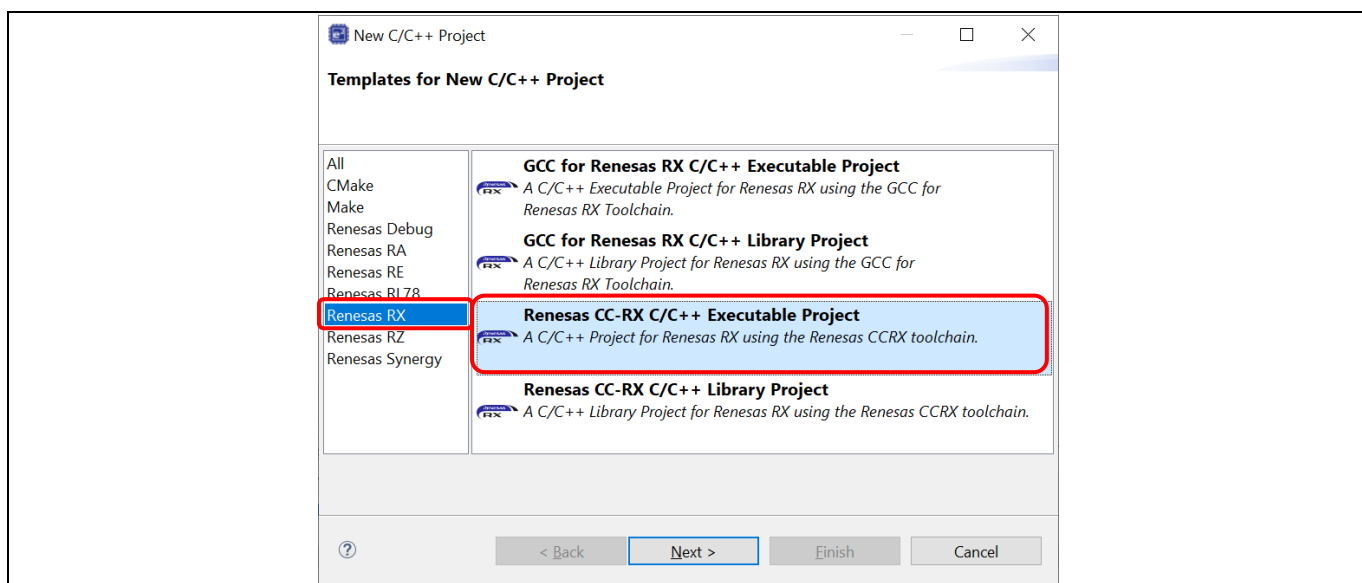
New C/C++ Project

Templates for New C/C++ Project

All
CMake
Make
Renesas Debug
Renesas RA
Renesas RE
Renesas RL78
Renesas RX
Renesas RZ
Renesas Synergy

GCC for Renesas RX C/C++ Executable Project
A C/C++ Executable Project for Renesas RX using the GCC for Renesas RX Toolchain.

GCC for Renesas RX C/C++ Library Project
A C/C++ Library Project for Renesas RX using the GCC for Renesas RX Toolchain.

Renesas CC-RX C/C++ Executable Project
A C/C++ Project for Renesas RX using the Renesas CCRX toolchain.

Renesas CC-RX C/C++ Library Project
A C/C++ Library Project for Renesas RX using the Renesas CCRX toolchain.

< Back
Next >
Finish
Cancel